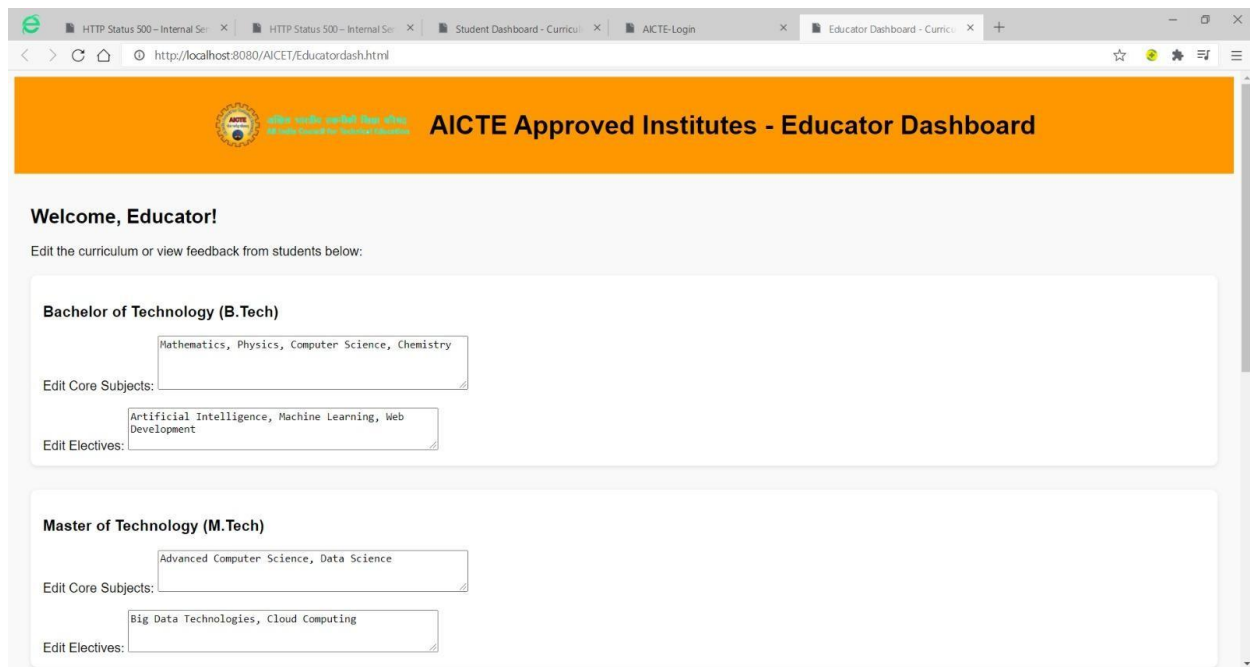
HTTP Status 500 – Internal Ser ×
HTTP Status 500 – Internal Ser ×
Student Dashboard - Curricul ×
AICTE-Login ×
Educator Dashboard - Curricu ×
+

http://localhost:8080/AICET/Educatordash.html

AICTE
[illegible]
All India Council for Technical Education

AICTE Approved Institutes - Educator Dashboard

Welcome, Educator!

Edit the curriculum or view feedback from students below:

Bachelor of Technology (B.Tech)

Edit Core Subjects: Mathematics, Physics, Computer Science, Chemistry

Edit Electives: Artificial Intelligence, Machine Learning, Web Development

Master of Technology (M.Tech)

Edit Core Subjects: Advanced Computer Science, Data Science

Edit Electives: Big Data Technologies, Cloud Computing